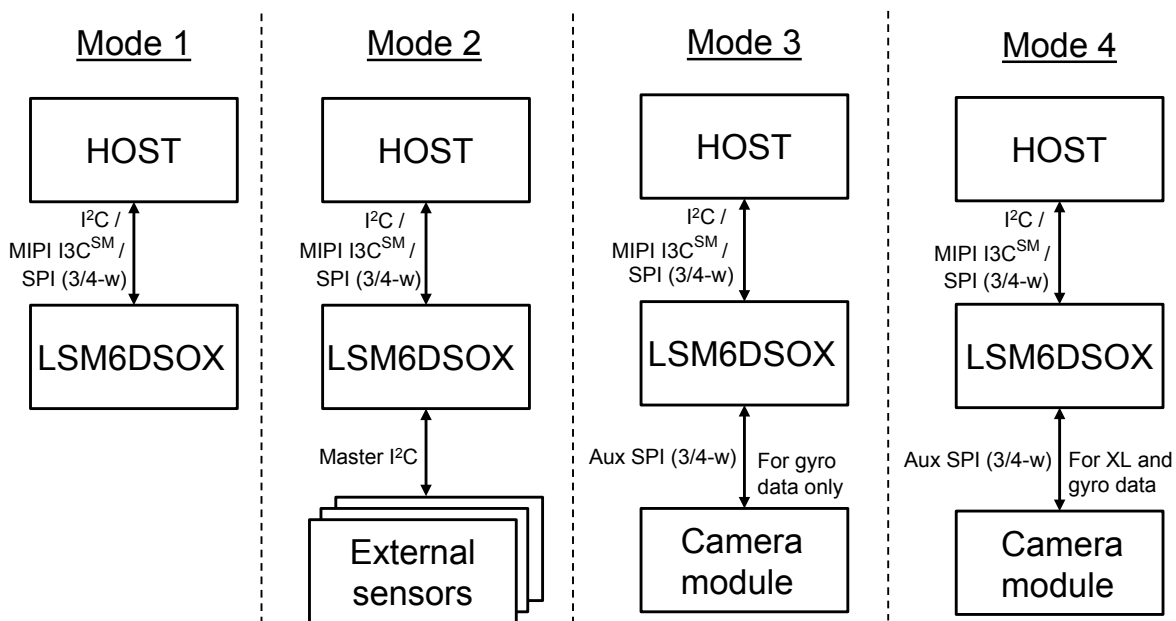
Mode 1

HOST

$I^2C$ / MIPI I3C$^{SM}$ / SPI (3/4-w)

LSM6DSOX

Mode 2

HOST

$I^2C$ / MIPI I3C$^{SM}$ / SPI (3/4-w)

LSM6DSOX

Master $I^2C$

External sensors

Mode 3

HOST

$I^2C$ / MIPI I3C$^{SM}$ / SPI (3/4-w)

LSM6DSOX

Aux SPI (3/4-w)

For gyro data only

Camera module

Mode 4

HOST

$I^2C$ / MIPI I3C$^{SM}$ / SPI (3/4-w)

LSM6DSOX

Aux SPI (3/4-w)

For XL and gyro data

Camera module